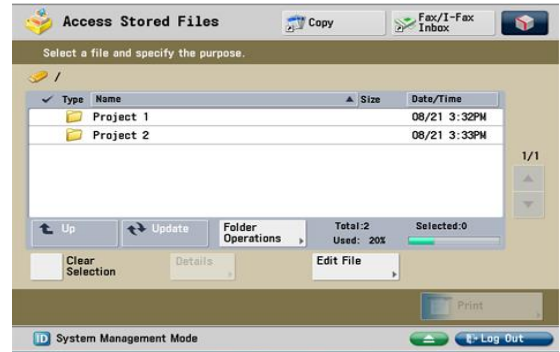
Access Stored Files

Copy

Fax/I-Fax Inbox

Select a file and specify the purpose.

/

| ✓ | Type | Name | Size | Date/Time |
|---|---|---|---|---|
| | | Project 1 | | 08/21 3:32PM |
| | | Project 2 | | 08/21 3:33PM |

1/1

Up

Update

Folder Operations

Total:2
Used: 20%

Selected:0

Clear Selection

Details

Edit File

Print

System Management Mode

Log Out